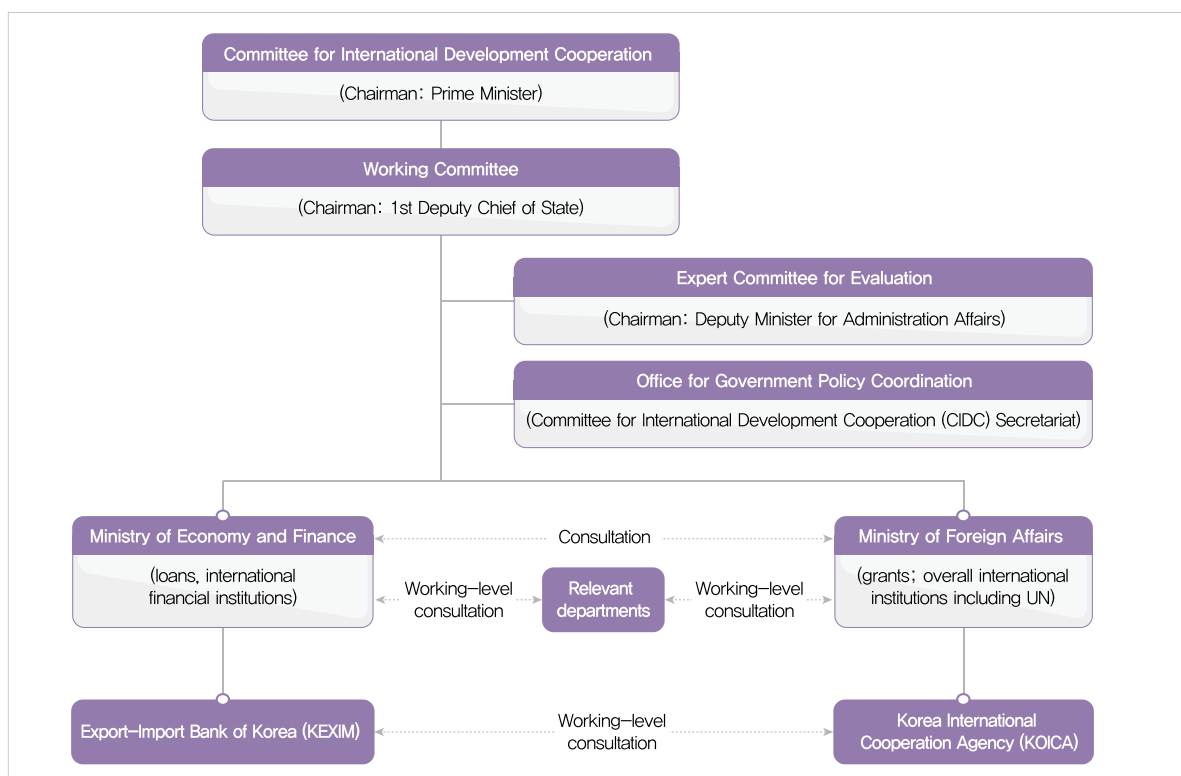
Committee for International Development Cooperation
(Chairman: Prime Minister)

Working Committee
(Chairman: 1st Deputy Chief of State)

Expert Committee for Evaluation
(Chairman: Deputy Minister for Administration Affairs)

Office for Government Policy Coordination
(Committee for International Development Cooperation (CIDC) Secretariat)

Ministry of Economy and Finance
(loans, international financial institutions)

Consultation

Ministry of Foreign Affairs
(grants; overall international institutions including UN)

Working–level consultation

Relevant departments

Working–level consultation

Export–Import Bank of Korea (KEXIM)

Working–level consultation

Korea International Cooperation Agency (KOICA)